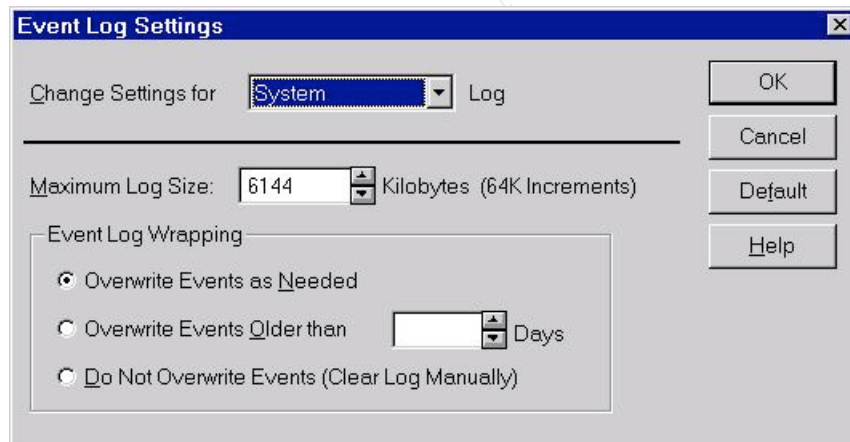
Event Log Settings

Change Settings for System Log

OK

Cancel

Default

Help

Maximum Log Size: 6144 Kilobytes (64K Increments)

Event Log Wrapping

Overwrite Events as Needed

Overwrite Events Older than Days

Do Not Overwrite Events (Clear Log Manually)